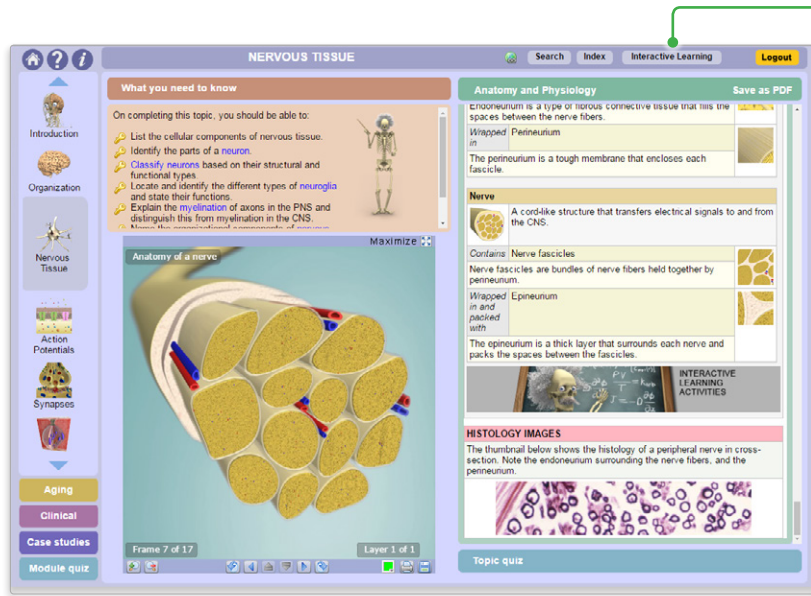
NERVOUS TISSUE

Search Index Interactive Learning Logout

Introduction

Organization

Nervous Tissue

Action Potentials

Synapses

Aging

Clinical

Case studies

Module quiz

What you need to know

On completing this topic, you should be able to:

List the cellular components of nervous tissue.

Identify the parts of a neuron.

Classify neurons based on their structural and functional types.

Locate and identify the different types of neuroglia and state their functions.

Explain the myelination of axons in the PNS and distinguish this from myelination in the CNS.

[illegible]

Maximize

Anatomy of a nerve

Frame 7 of 17

Layer 1 of 1

Anatomy and Physiology

Save as PDF

Endoneurium is a type of fibrous connective tissue that fills the spaces between the nerve fibers.

| Wrapped in | Perineurium |
|---|---|

The perineurium is a tough membrane that encloses each fascicle.

Nerve

A cord-like structure that transfers electrical signals to and from the CNS.

| Contains | Nerve fascicles |
|---|---|

Nerve fascicles are bundles of nerve fibers held together by perineurum.

| Wrapped in and packed with | Epineurium |
|---|---|

The epineurium is a thick layer that surrounds each nerve and packs the spaces between the fascicles.

INTERACTIVE LEARNING ACTIVITIES

HISTOLOGY IMAGES

The thumbnail below shows the histology of a peripheral nerve in cross-section. Note the endoneurium surrounding the nerve fibers, and the perineurum.

Topic quiz